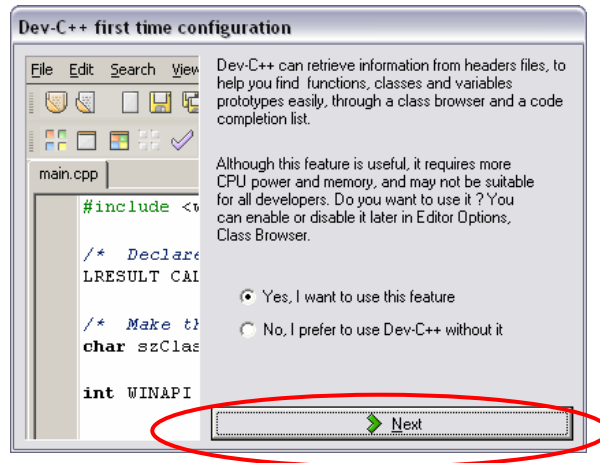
Dev-C++ first time configuration

File Edit Search View

main.cpp

#include <w

/* Declare
LRESULT CAL

/* Make th
char szClas

int WINAPI

Dev-C++ can retrieve information from headers files, to help you find functions, classes and variables prototypes easily, through a class browser and a code completion list.

Although this feature is useful, it requires more CPU power and memory, and may not be suitable for all developers. Do you want to use it ? You can enable or disable it later in Editor Options, Class Browser.

Yes, I want to use this feature

No, I prefer to use Dev-C++ without it

Next